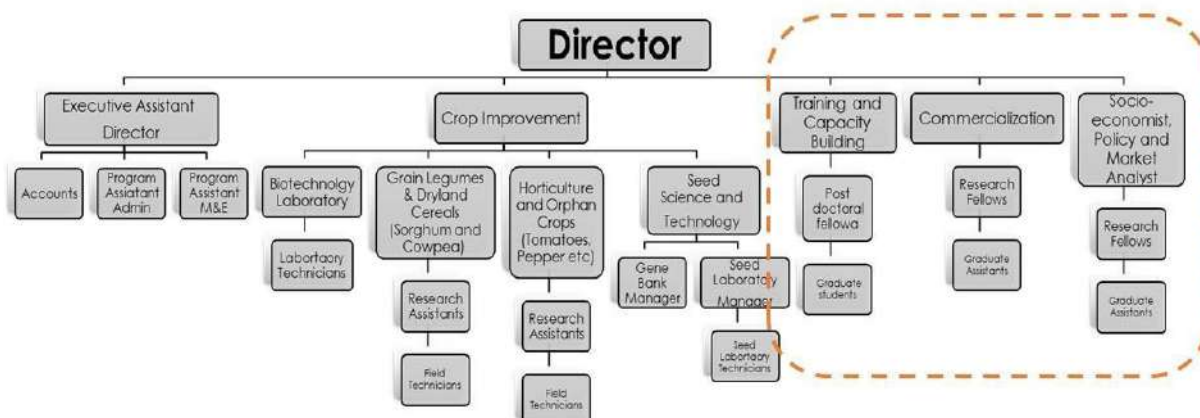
Director

Executive Assistant Director

Accounts

Program Assiatant Admin

Program Assistant M&E

Crop Improvement

Biotechnology Laboratory

Labortaory Technicians

Grain Legumes & Dryland Cereals (Sorghum and Cowpea)

Research Assistants

Field Technicians

Horticulture and Orphan Crops (Tomatoes, Pepper etc)

Research Assistants

Field Technicians

Seed Science and Technology

Gene Bank Manager

Seed Laboratory Manager

Seed Labortaory Technicians

Training and Capacity Building

Post doctoral fellowa

Graduate students

Commercialization

Research Fellows

Graduate Assistants

Socio-economist, Policy and Market Analyst

Research Fellows

Graduate Assistants